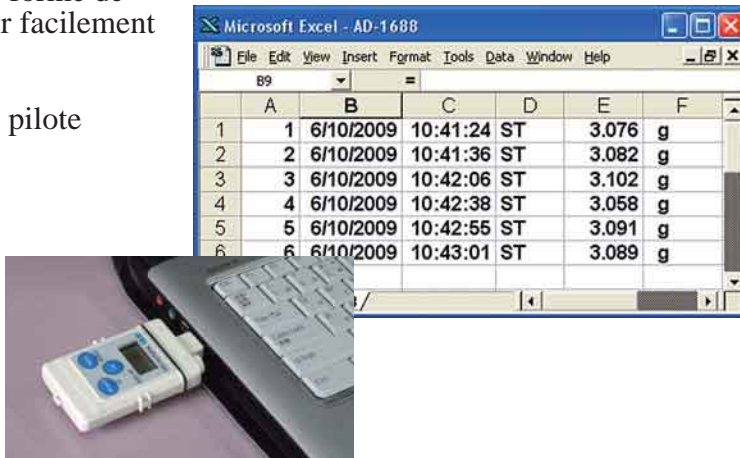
r facilement

pilote

Microsoft Excel - AD-1688

File Edit View Insert Format Tools Data Window Help

B9 =

| | A | B | C | D | E | F |
|---|---|---|---|---|---|---|
| 1 | 1 | 6/10/2009 | 10:41:24 | ST | 3.076 | g |
| 2 | 2 | 6/10/2009 | 10:41:36 | ST | 3.082 | g |
| 3 | 3 | 6/10/2009 | 10:42:06 | ST | 3.102 | g |
| 4 | 4 | 6/10/2009 | 10:42:38 | ST | 3.058 | g |
| 5 | 5 | 6/10/2009 | 10:42:55 | ST | 3.091 | g |
| 6 | 6 | 6/10/2009 | 10:43:01 | ST | 3.089 | g |